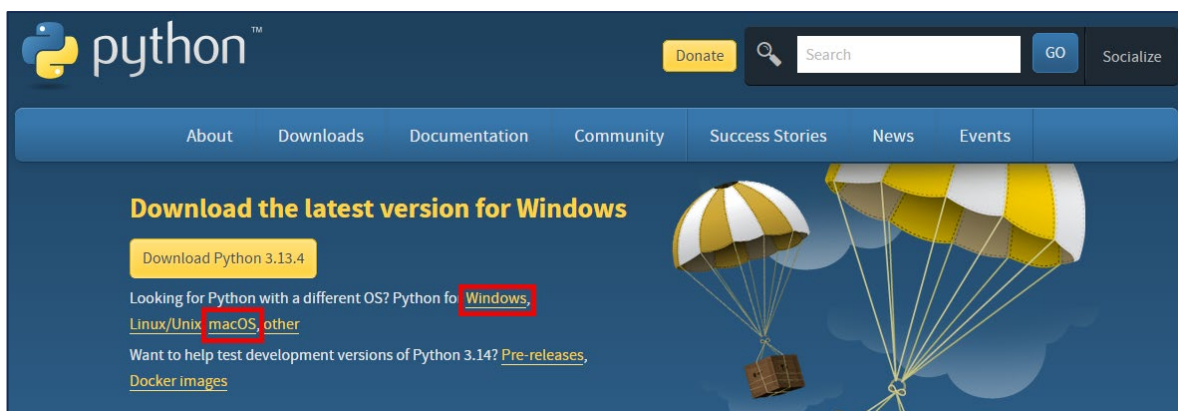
python™

Donate

Search

GO

Socialize

About

Downloads

Documentation

Community

Success Stories

News

Events

Download the latest version for Windows

Download Python 3.13.4

Looking for Python with a different OS? Python for Windows, Linux/Unix, macOS, other

Want to help test development versions of Python 3.14? Pre-releases, Docker images